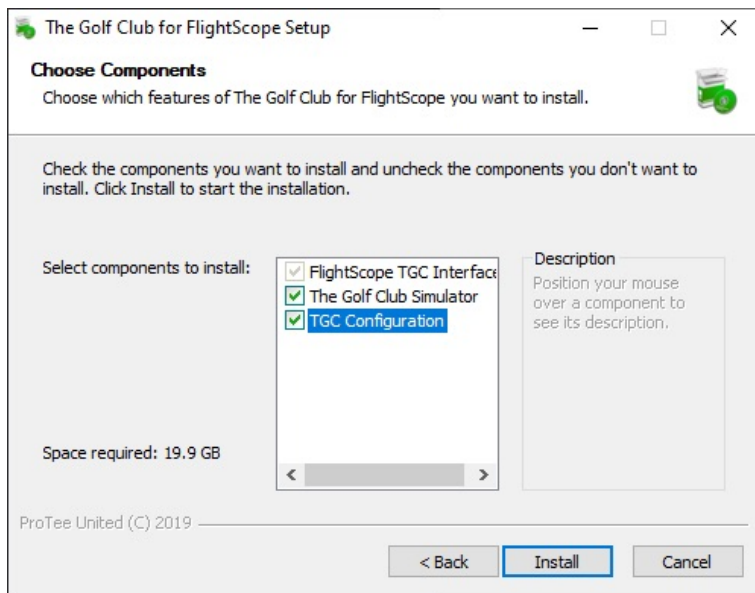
The Golf Club for FlightScope Setup

Choose Components
Choose which features of The Golf Club for FlightScope you want to install.

Check the components you want to install and uncheck the components you don't want to install. Click Install to start the installation.

Select components to install:

FlightScope TGC Interface
The Golf Club Simulator
TGC Configuration

Description
Position your mouse over a component to see its description.

Space required: 19.9 GB

ProTee United (C) 2019

< Back
Install
Cancel